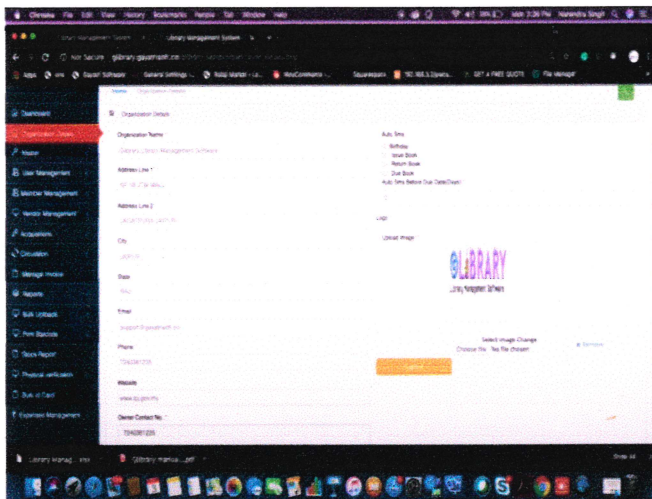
Chrome File Edit View History Bookmarks People Tab Window Help

Library Management System

Not Secure glibrary.gsvanmat.com

Apps Squad Software General Settings Rotaji Market WooCommerce Squarespace GET A FREE QUOTE File Manager

Dashboard
Organization Details
Master
User Management
Member Management
Vendor Management
Acquisitions
Circulation
Manage Invoice
Reports
Bulk Upload
Print Barcode
Stock Report
Physical Verification
Bulk Id Card
Expenses Management

Home Organization Details

Organization Details

Organization Name
Library Management Software

Address Line 1 *
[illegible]

Address Line 2
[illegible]

City
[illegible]

State
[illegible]

Email
support@gsvanmat.com

Phone
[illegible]

Website
www.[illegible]

Owner Contact No. *
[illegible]

Auto Sms
Birthday
Issue Book
Return Book
Due Book
Auto Sms Before Due Date(Days)

Logo
Upload Image

GLiBRARY
Library Management Software

Select Image Change
Choose file No file chosen
Remove

Library Manag....mp4
Glibrary manua....pdf
Show All